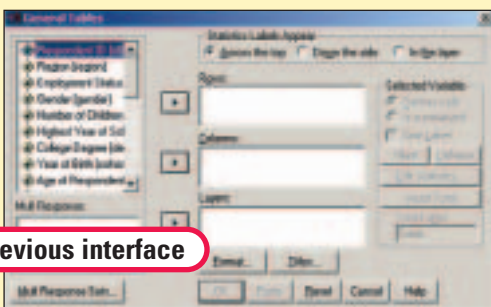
General Tables

Respondent ID [id]
Region [region]
Employment Status
Gender [gender]
Number of Children
Highest Year of Sch
College Degree [de
Year of Birth [yrbo
Age of Respondent

Multi Responses:

Statistics Labels Appear
Across the top
Down the side
In the layer

Rows:

Columns:

Layers:

Selected Variable
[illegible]
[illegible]
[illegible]
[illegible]
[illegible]
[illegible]
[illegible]
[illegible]

evious interface

Format...
Titles...

Mult Response Sets...

OK
Paste
Reset
Cancel
Help